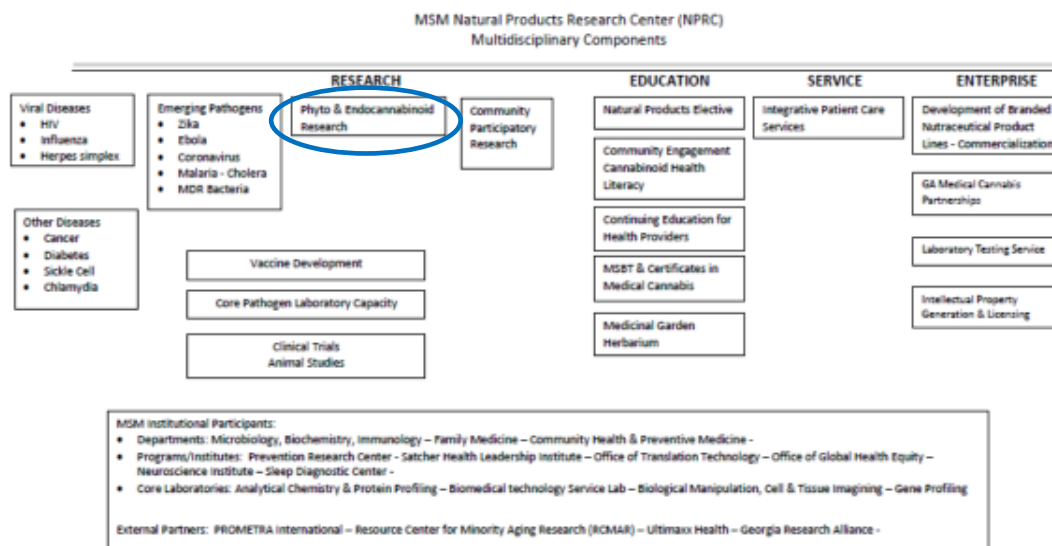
MSM Natural Products Research Center (NPRC)
Multidisciplinary Components

RESEARCH

EDUCATION

SERVICE

ENTERPRISE

Viral Diseases
• HIV
• Influenza
• Herpes simplex

Emerging Pathogens
• Zika
• Ebola
• Coronavirus
• Malaria - Cholera
• MDR Bacteria

Phyto & Endocannabinoid Research

Community Participatory Research

Other Diseases
• Cancer
• Diabetes
• Sickle Cell
• Chlamydia

Vaccine Development

Core Pathogen Laboratory Capacity

Clinical Trials
Animal Studies

Natural Products Elective

Community Engagement Cannabinoid Health Literacy

Continuing Education for Health Providers

MSBT & Certificates in Medical Cannabis

Medicinal Garden Herbarium

Integrative Patient Care Services

Development of Branded Nutraceutical Product Lines - Commercialization

GA Medical Cannabis Partnerships

Laboratory Testing Service

Intellectual Property Generation & Licensing

MSM Institutional Participants:
• Departments: Microbiology, Biochemistry, Immunology – Family Medicine – Community Health & Preventive Medicine -
• Programs/Institutes: Prevention Research Center - Satcher Health Leadership Institute – Office of Translation Technology – Office of Global Health Equity – Neuroscience Institute – Sleep Diagnostic Center -
• Core Laboratories: Analytical Chemistry & Protein Profiling – Biomedical technology Service Lab – Biological Manipulation, Cell & Tissue Imagining – Gene Profiling

External Partners: PROMETRA International – Resource Center for Minority Aging Research (RCMAR) – Ultimaxx Health – Georgia Research Alliance -